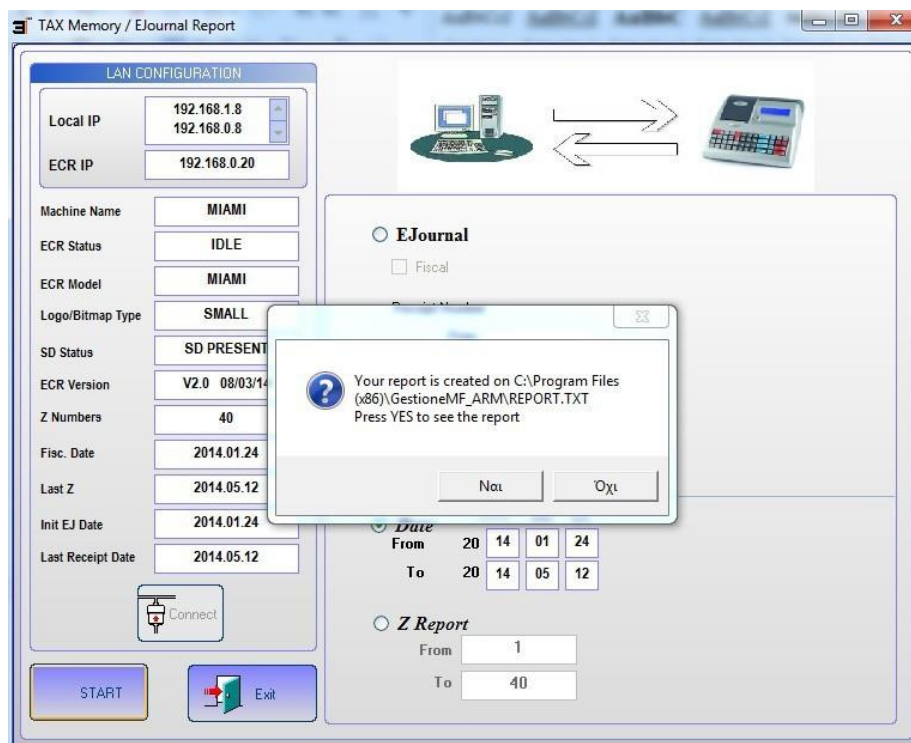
TAX Memory / EJournal Report

LAN CONFIGURATION

Local IP
192.168.1.8
192.168.0.8

ECR IP
192.168.0.20

Machine Name
MIAMI

ECR Status
IDLE

ECR Model
MIAMI

Logo/Bitmap Type
SMALL

SD Status
SD PRESENT

ECR Version
V2.0 08/03/14

Z Numbers
40

Fisc. Date
2014.01.24

Last Z
2014.05.12

Init EJ Date
2014.01.24

Last Receipt Date
2014.05.12

Connect

START

Exit

EJournal

Fiscal

Your report is created on C:\Program Files (x86)\GestioneMF_ARM\REPORT.TXT
Press YES to see the report

Ναι

Όχι

Date
From 20 14 01 24
To 20 14 05 12

Z Report
From 1
To 40